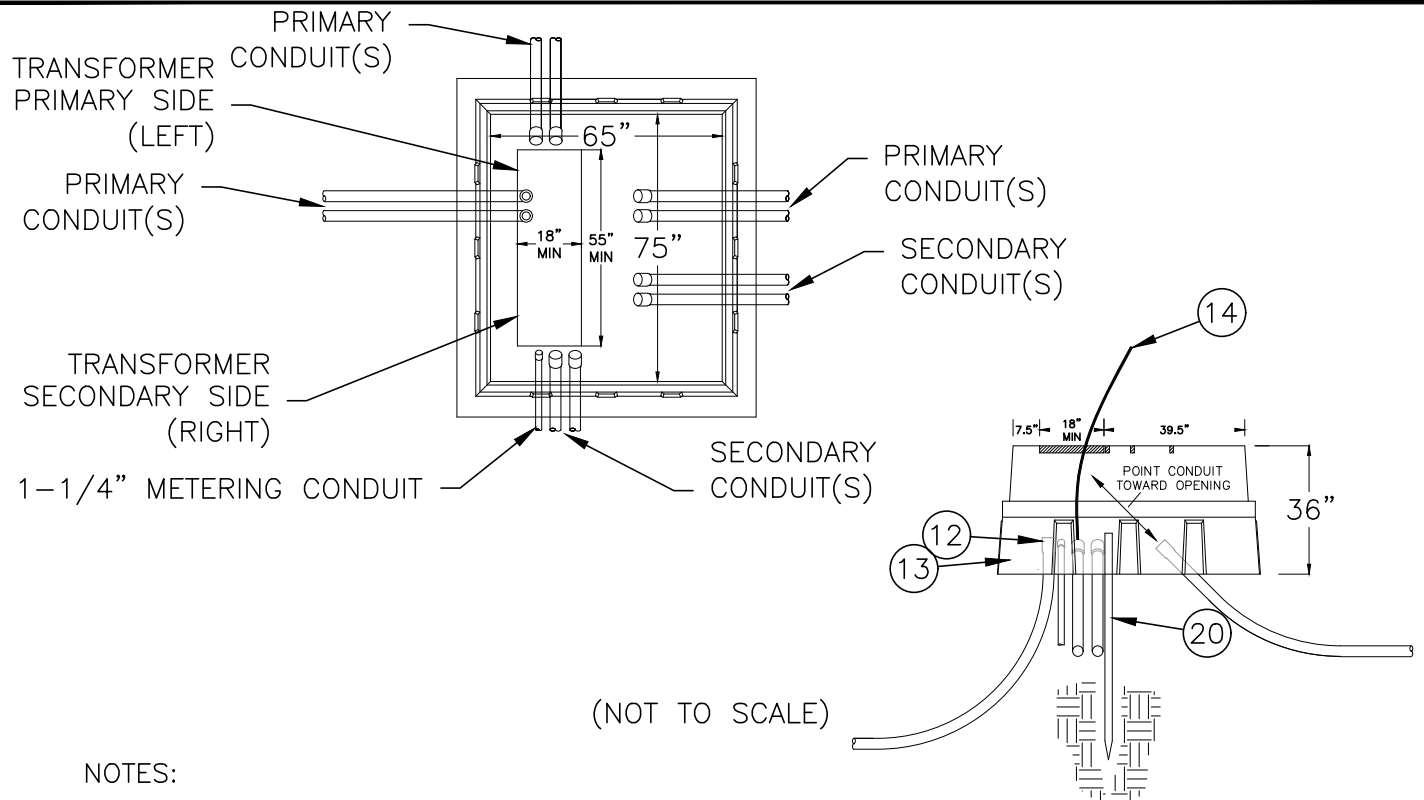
PRIMARY CONDUIT(S)

TRANSFORMER PRIMARY SIDE (LEFT)

65"

PRIMARY CONDUIT(S)

PRIMARY CONDUIT(S)

18" MIN

55" MIN

75"

SECONDARY CONDUIT(S)

14

TRANSFORMER SECONDARY SIDE (RIGHT)

7.5"

18" MIN

39.5"

1-1/4" METERING CONDUIT

SECONDARY CONDUIT(S)

POINT CONDUIT TOWARD OPENING

36"

12

13

20

(NOT TO SCALE)

NOTES: